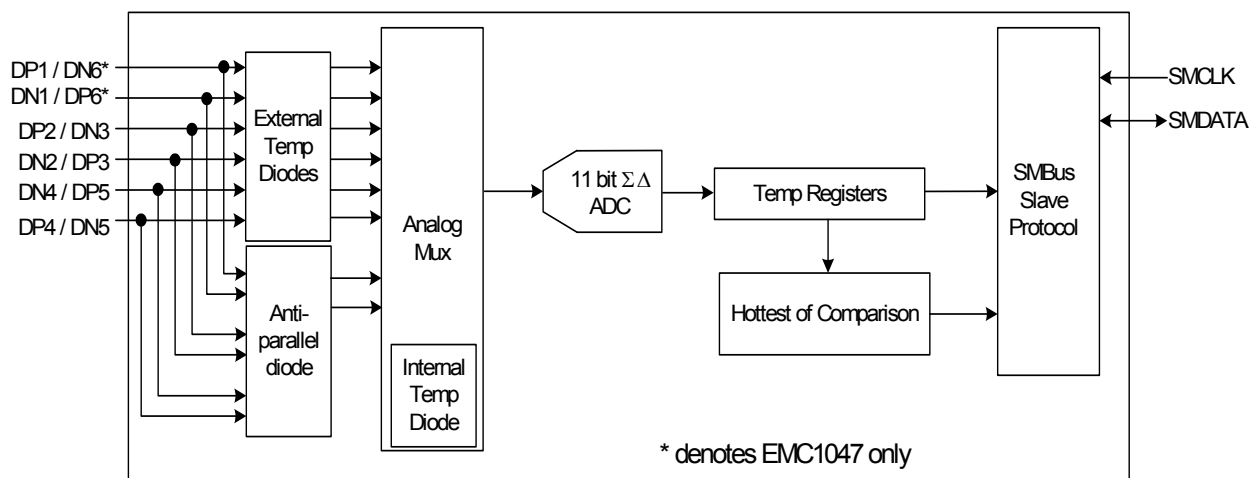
DP1 / DN6*
DN1 / DP6*
DP2 / DN3
DN2 / DP3
DN4 / DP5
DP4 / DN5

External Temp Diodes

Anti-parallel diode

Analog Mux

Internal Temp Diode

11 bit $\Sigma\Delta$ ADC

Temp Registers

Hottest of Comparison

SMBus Slave Protocol

SMCLK
SMDATA

* denotes EMC1047 only